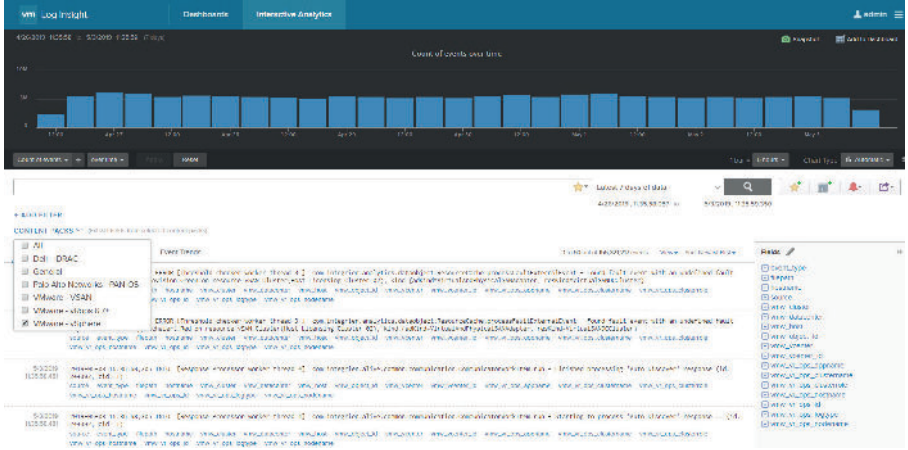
vm Log Insight   Dashboards   Interactive Analytics   admin

4/26/2019 10:55:56 – 5/3/2019 11:55:59

Count of events over time

Latest 7 days of data

+ ADD FILTER

CONTENT PACKS

All
Dell - iDRAC
General
Palo Alto Networks - PAN OS
VMware - VSAN
VMware - vSphere
VMware - vSphere

Event Types

Fields

5/3/2019 11:55:43

5/3/2019 11:55:43

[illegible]